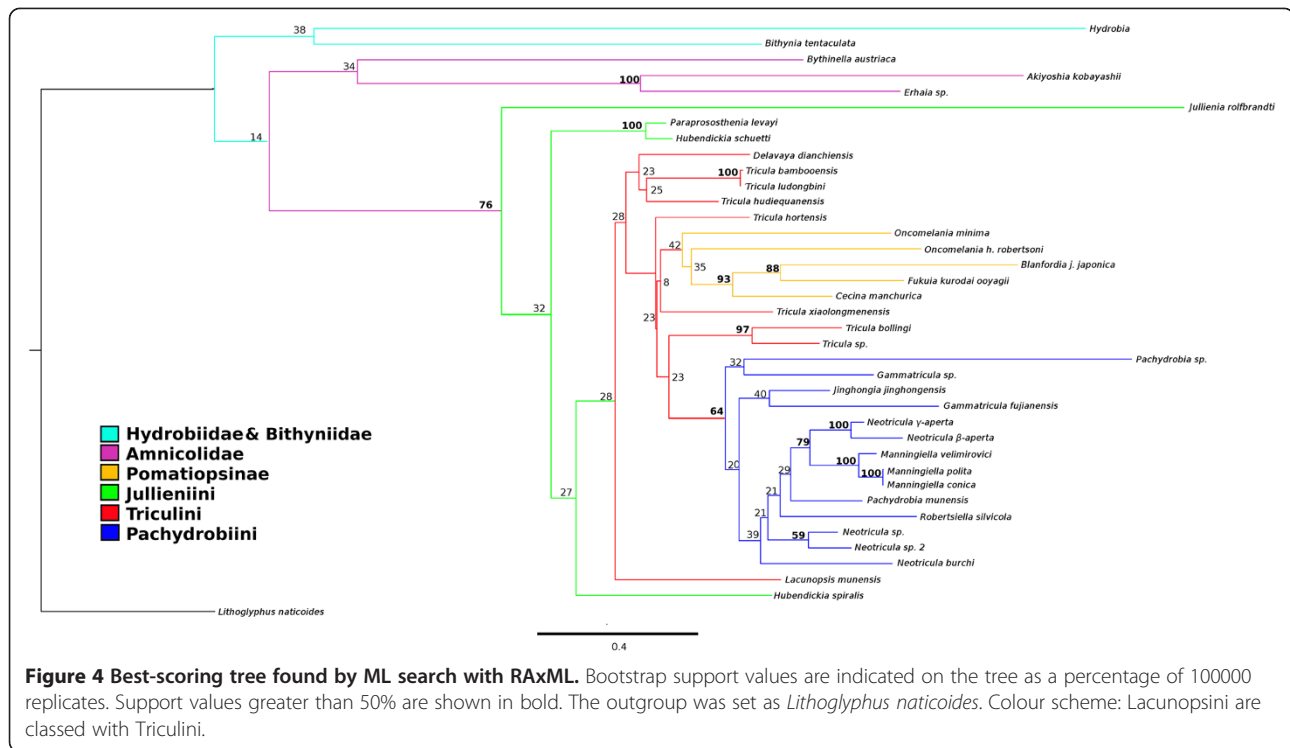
38 Hydrobia
Bithynia tentaculata
34 Bythinella austriaca
100 Akiyoshia kobayashii
Erhaia sp.
Jullienia rolfbrandti
14
100 Paraprososthenia levayi
Hubendickia schuetti
Delavaya dianchiensis
23 100 Tricula bambooensis
Tricula ludongbini
25
Tricula hudiequanensis
76
28
Tricula hortensis
42 Oncomelania minima
Oncomelania h. robertsoni
35
88 Blanfordia j. japonica
93 Fukuia kurodai ooyagii
8
Cecina manchurica
32
Tricula xiaolongmenensis
23
97 Tricula bollingi
Tricula sp.
23
32 Pachydrobia sp.
Gammatricula sp.
40 Jinghongia jinghongensis
Gammatricula fujianensis
28
64
100 Neotricula γ-aperta
Neotricula β-aperta
79
100 Manningiella velimirovici
100 Manningiella polita
Manningiella conica
20
29
Pachydrobia munensis
27
21
Robertsiella silvicola
21
59 Neotricula sp.
39 Neotricula sp. 2
Neotricula burchi
Lacunopsis munensis
Hubendickia spiralis
Lithoglyphus naticoides
0.4

Hydrobiidae& Bithyniidae
Amnicolidae
Pomatiopsinae
Jullieniini
Triculini
Pachydrobiini

**Figure 4 Best-scoring tree found by ML search with RAxML.** Bootstrap support values are indicated on the tree as a percentage of 100000 replicates. Support values greater than 50% are shown in bold. The outgroup was set as *Lithoglyphus naticoides*. Colour scheme: Lacunopsini are classed with Triculini.